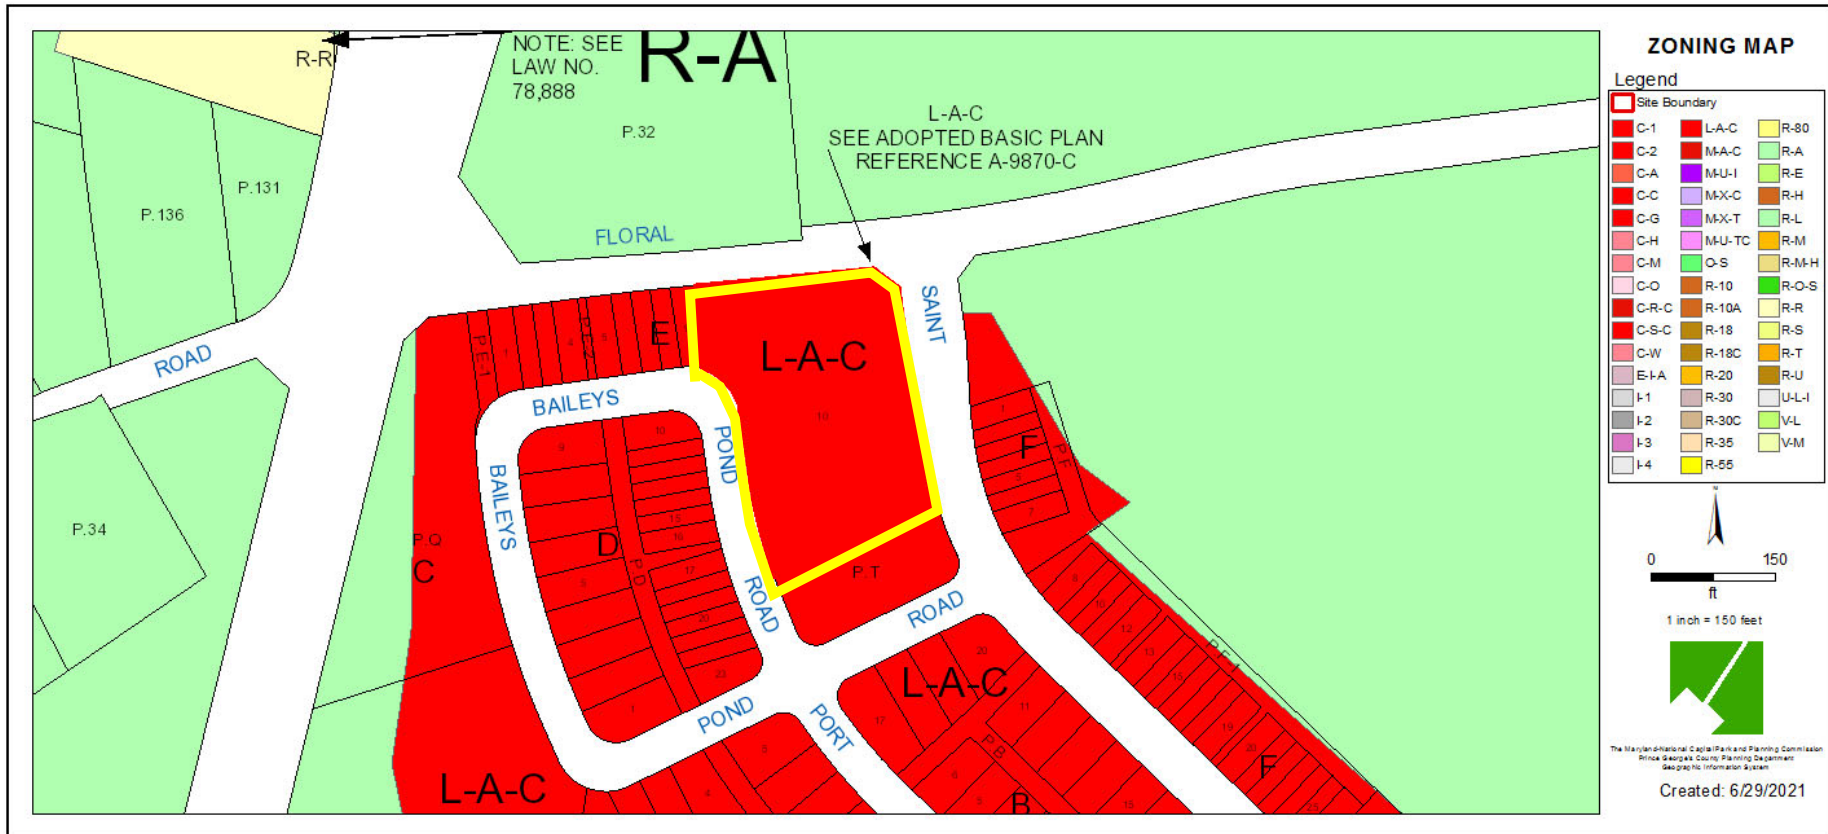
R-R

NOTE: SEE LAW NO. 78,888

R-A

P.32

L-A-C
SEE ADOPTED BASIC PLAN
REFERENCE A-9870-C

P.136

P.131

FLORAL

ROAD

SAINT

E

L-A-C

BAILEYS

POND

BAILEYS

D

F

P.34

P.Q

C

ROAD

P.T

ROAD

L-A-C

POND

PORT

L-A-C

B

F

ZONING MAP

Legend

Site Boundary

| | | |
|---|---|---|
| C-1 | L-A-C | R-80 |
| C-2 | M-A-C | R-A |
| C-A | M-U-I | R-E |
| C-C | M-X-C | R-H |
| C-G | M-X-T | R-L |
| C-H | M-U-TC | R-M |
| C-M | O-S | R-M-H |
| C-O | R-10 | R-O-S |
| C-R-C | R-10A | R-R |
| C-S-C | R-18 | R-S |
| C-W | R-18C | R-T |
| E-I-A | R-20 | R-U |
| I-1 | R-30 | U-L-I |
| I-2 | R-30C | V-L |
| I-3 | R-35 | V-M |
| I-4 | R-55 | |

0 150
ft

1 inch = 150 feet

The Maryland-National Capital Park and Planning Commission
Prince George's County Planning Department
Geographic Information System

Created: 6/29/2021